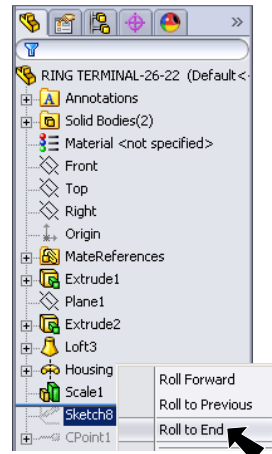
»

RING TERMINAL-26-22 (Default<-

Annotations

Solid Bodies(2)

Material <not specified>

Front

Top

Right

Origin

MateReferences

Extrude1

Plane1

Extrude2

Loft3

Housing

Scale1

Sketch8

CPoint1

Roll Forward

Roll to Previous

Roll to End